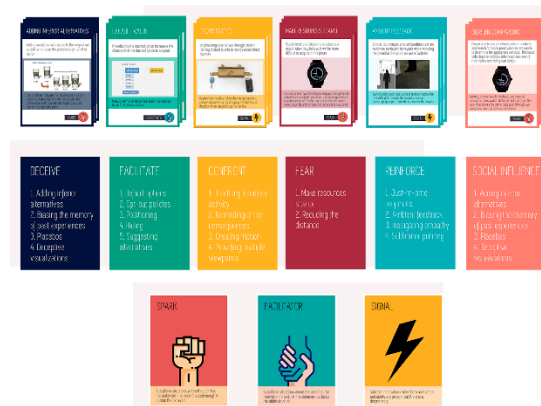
ADDING INFERIOR ALTERNATIVES

DEFAULT VALUE

DISCOMFORT

MAKE RESOURCES SCARCE

AMBIENT FEEDBACK

ONLINE COMPARISONS

DECEIVE
1. Adding inferior alternatives
2. Biasing the memory of past experiences
3. Placebos
4. Deceptive visualizations

FACILITATE
1. Default options
2. Opt-out policies
3. Positioning
4. Hiding
5. Suggesting alternatives

CONFRONT
1. Throttling mindless activity
2. Reminding of the consequences
3. Creating friction
4. Providing multiple viewpoints

FEAR
1. Make resources scarce
2. Reducing the distance

REINFORCE
1. Just-in-time prompts
2. Ambient feedback
3. Instigating empathy
4. Subliminal priming

SOCIAL INFLUENCE
1. Adding inferior alternatives
2. Biasing the memory of past experiences
3. Placebos
4. Deceptive visualizations

SPARK

FACILITATOR

SIGNAL